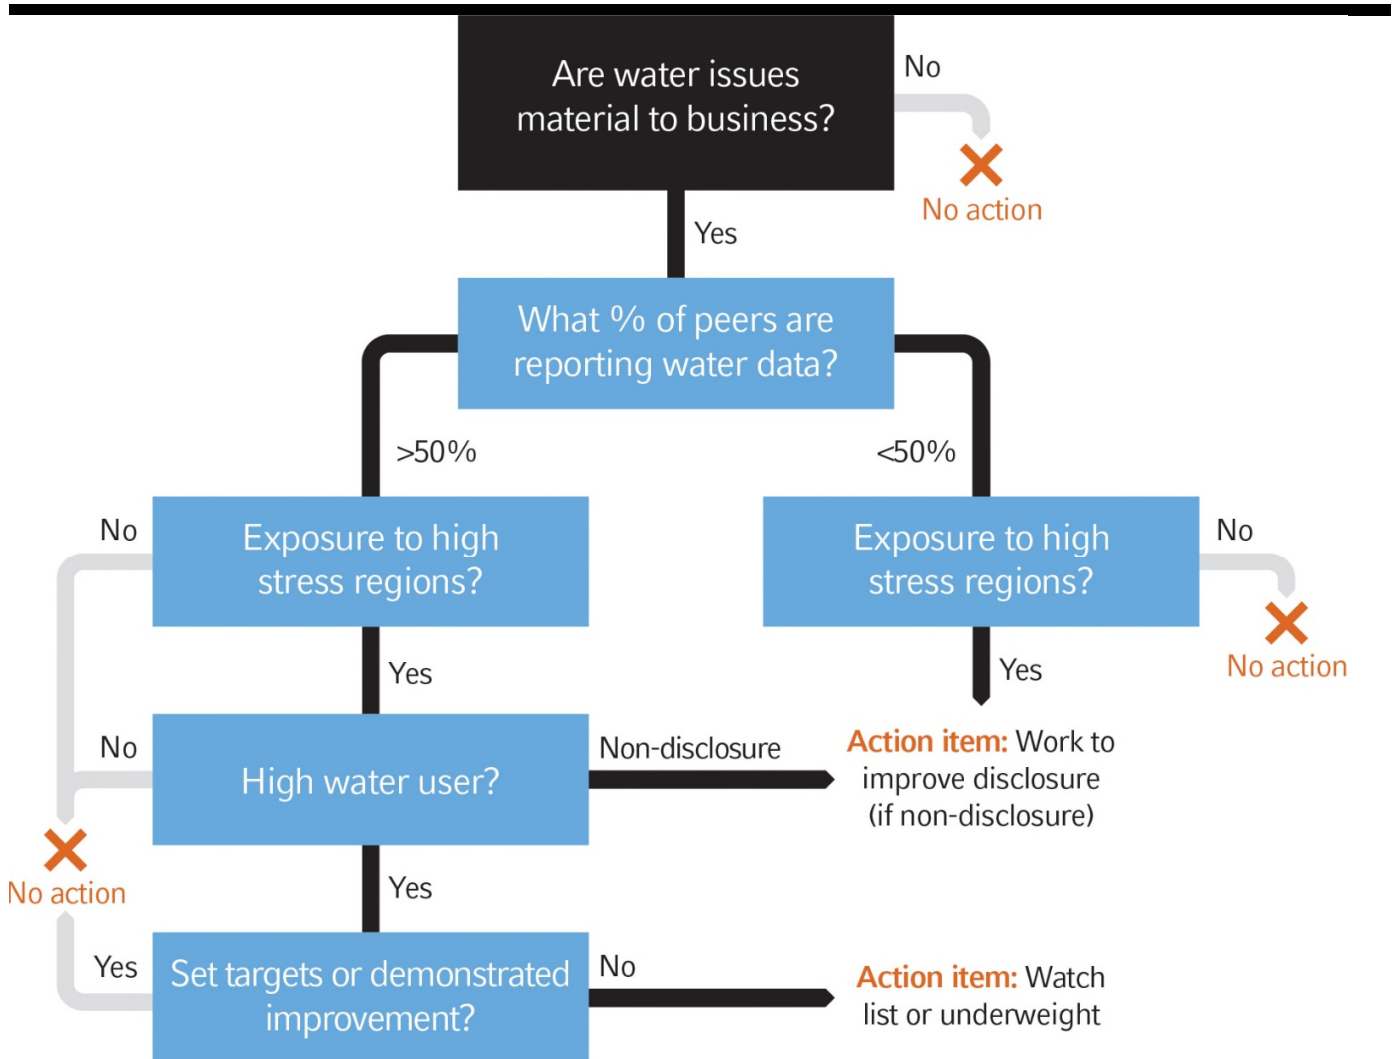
Are water issues material to business?

No

No action

Yes

What % of peers are reporting water data?

>50%

<50%

No

Exposure to high stress regions?

Exposure to high stress regions?

No

No action

Yes

Yes

No

High water user?

Non-disclosure

Action item: Work to improve disclosure (if non-disclosure)

No action

Yes

Yes

Set targets or demonstrated improvement?

No

Action item: Watch list or underweight